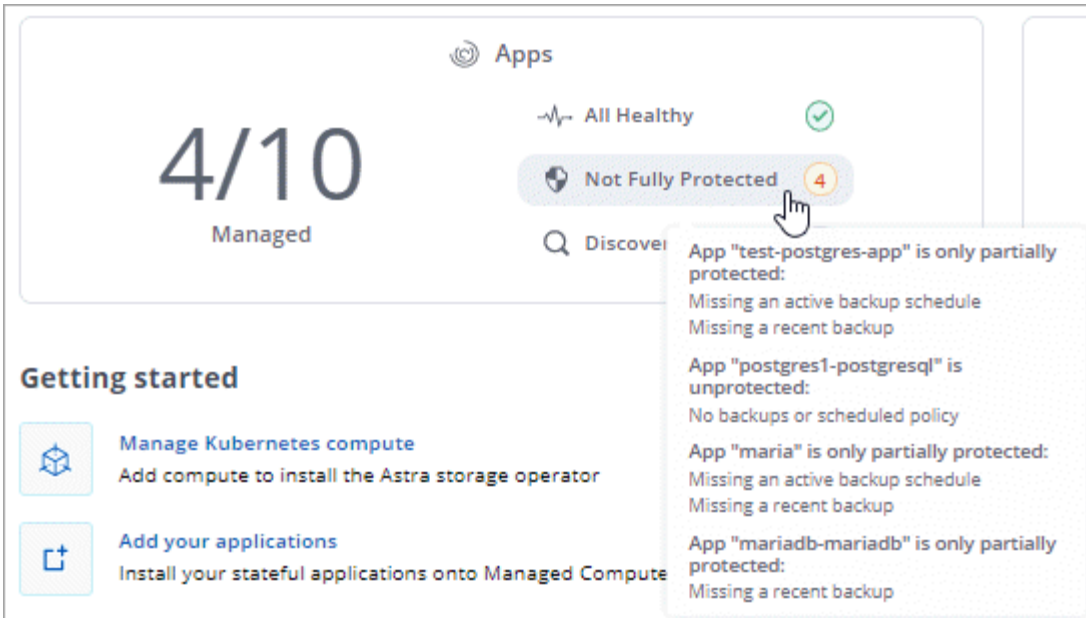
Apps

4/10

Managed

All Healthy

Not Fully Protected 4

Discover

App "test-postgres-app" is only partially protected:
Missing an active backup schedule
Missing a recent backup

App "postgres1-postgresql" is unprotected:
No backups or scheduled policy

App "maria" is only partially protected:
Missing an active backup schedule
Missing a recent backup

App "mariadb-mariadb" is only partially protected:
Missing a recent backup

Getting started

Manage Kubernetes compute
Add compute to install the Astra storage operator

Add your applications
Install your stateful applications onto Managed Compute